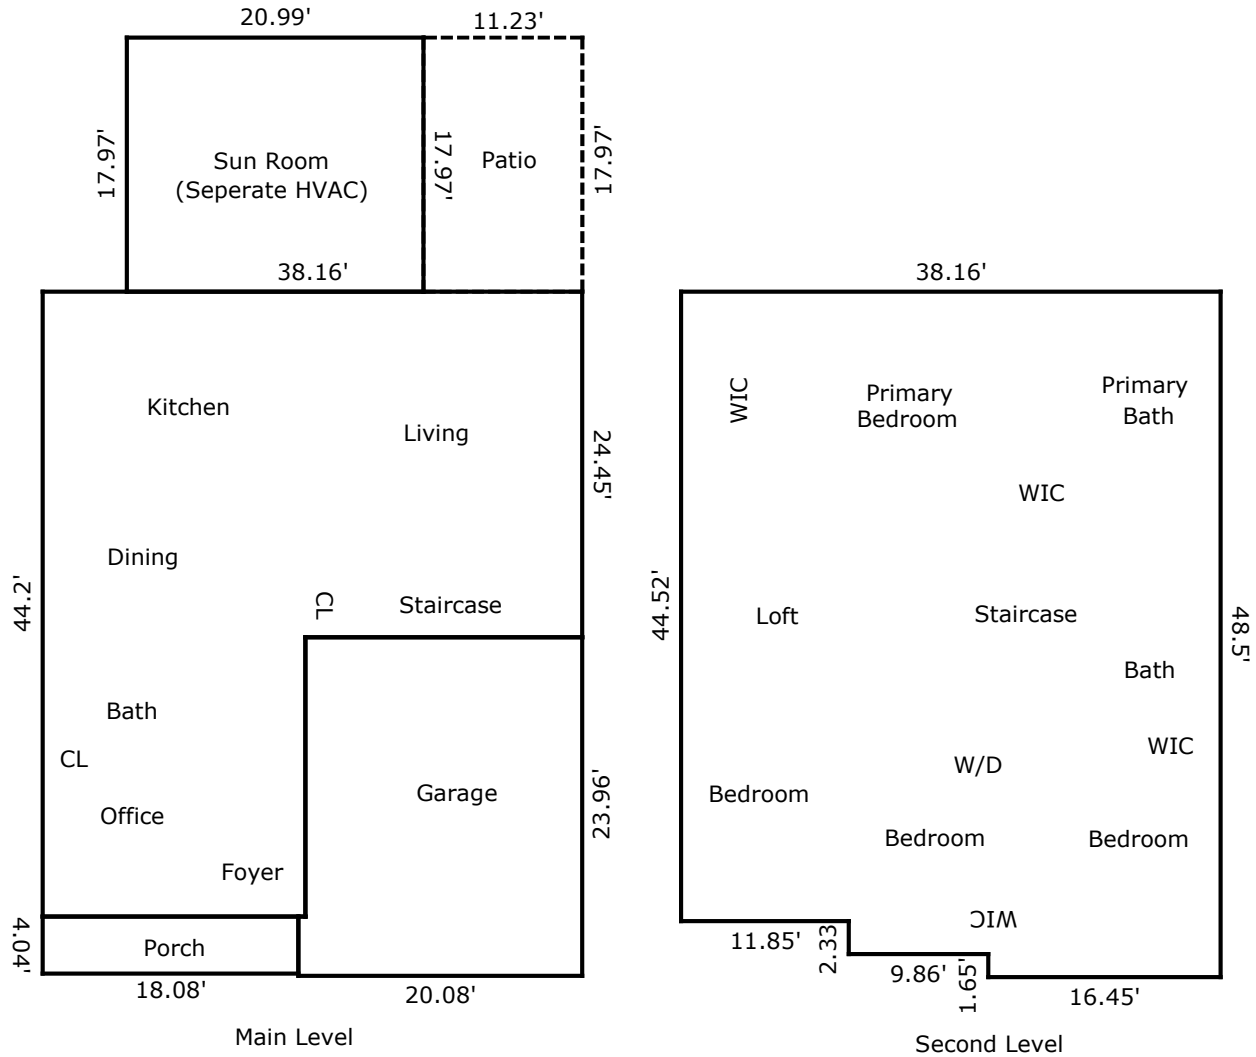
20.99'

11.23'

17.97'

Sun Room
(Seperate HVAC)

17.97'

Patio

17.97'

38.16'

Kitchen

Living

24.45'

Dining

44.2'

CL

Staircase

Bath

CL

Garage

23.96'

Office

Foyer

4.04'

Porch

18.08'

20.08'

Main Level

38.16'

WIC

Primary
Bedroom

Primary
Bath

WIC

44.52'

Loft

Staircase

48.5'

Bath

WIC

W/D

Bedroom

Bedroom

Bedroom

WIC

11.85'

2.33'

9.86'

1.65'

16.45'

Second Level